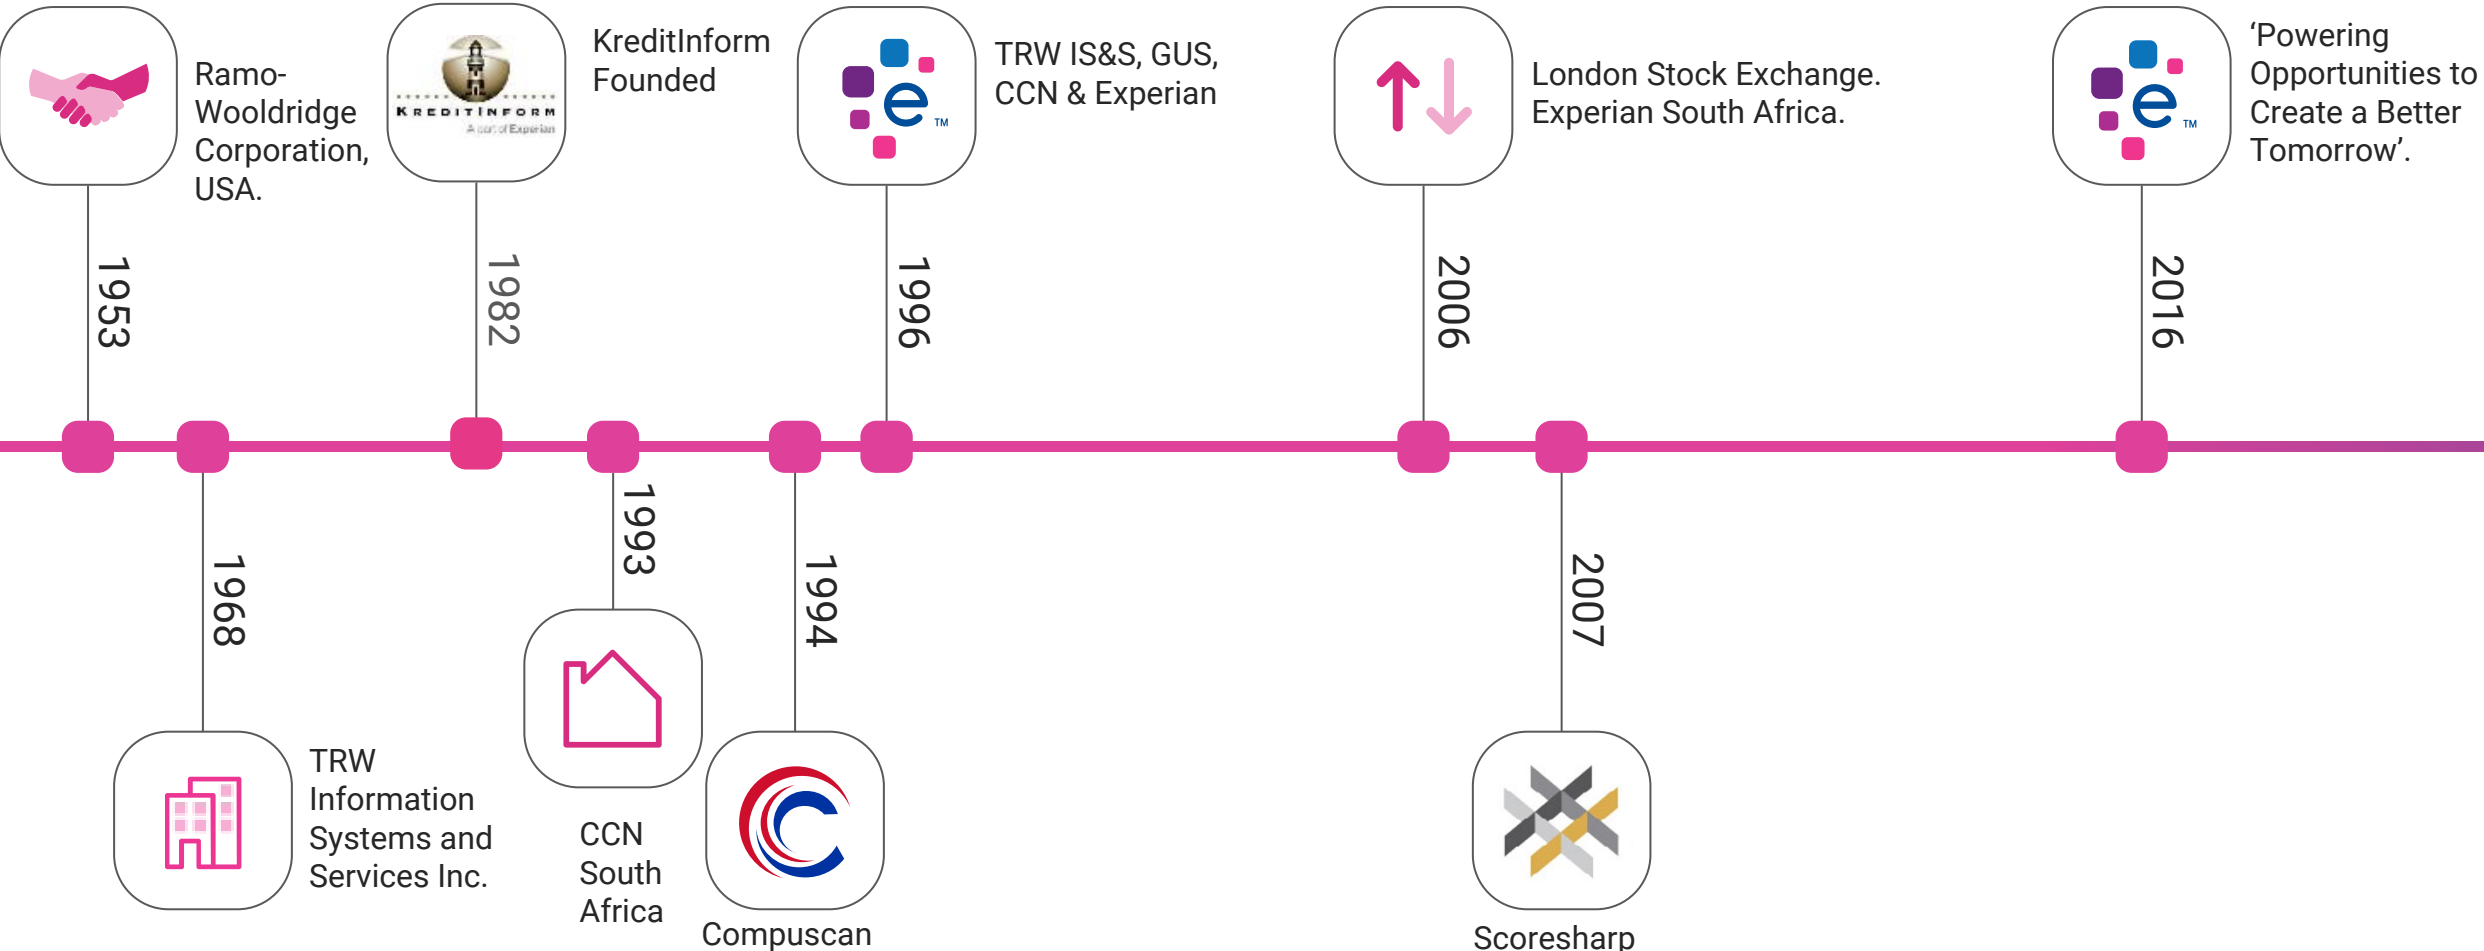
Ramo-Wooldridge Corporation, USA.

1953

KREDITINFORM
A part of Experian

KreditInform Founded

1982

TRW IS&S, GUS, CCN & Experian

e TM

1996

London Stock Exchange. Experian South Africa.

2006

'Powering Opportunities to Create a Better Tomorrow'.

e TM

2016

1968

TRW Information Systems and Services Inc.

1993

CCN South Africa

1994

Compuscan

2007

Scoresharp